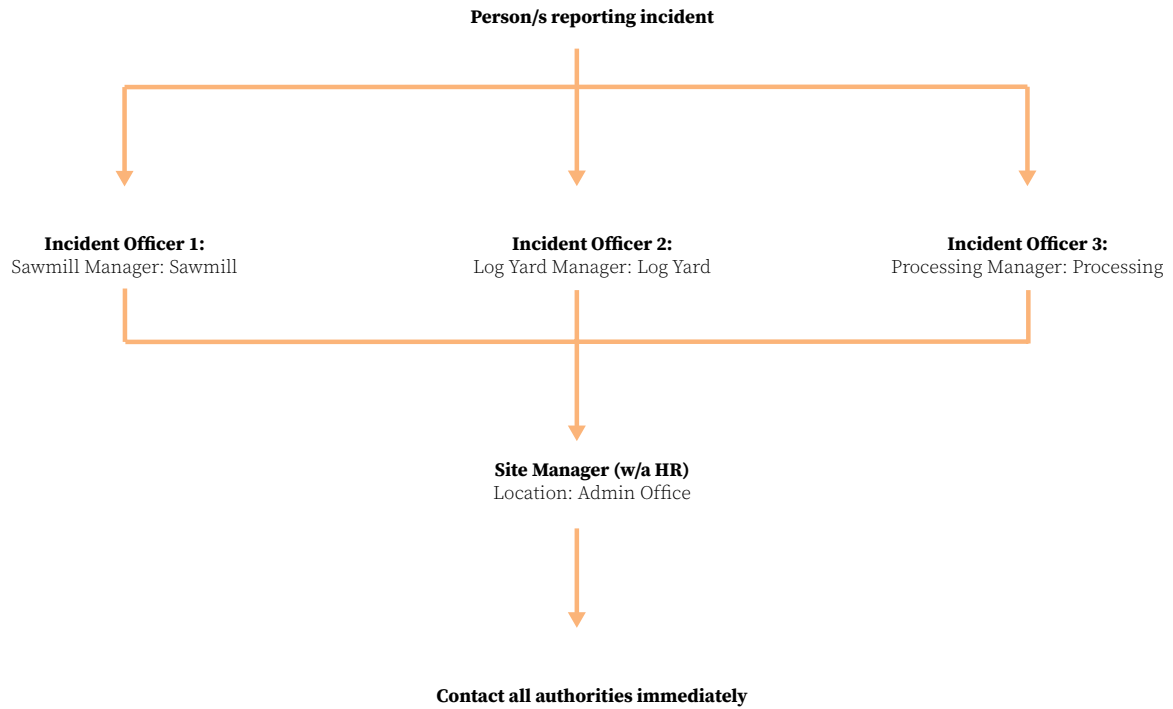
Person/s reporting incident

Incident Officer 1:
Sawmill Manager: Sawmill

Incident Officer 2:
Log Yard Manager: Log Yard

Incident Officer 3:
Processing Manager: Processing

Site Manager (w/a HR)
Location: Admin Office

Contact all authorities immediately